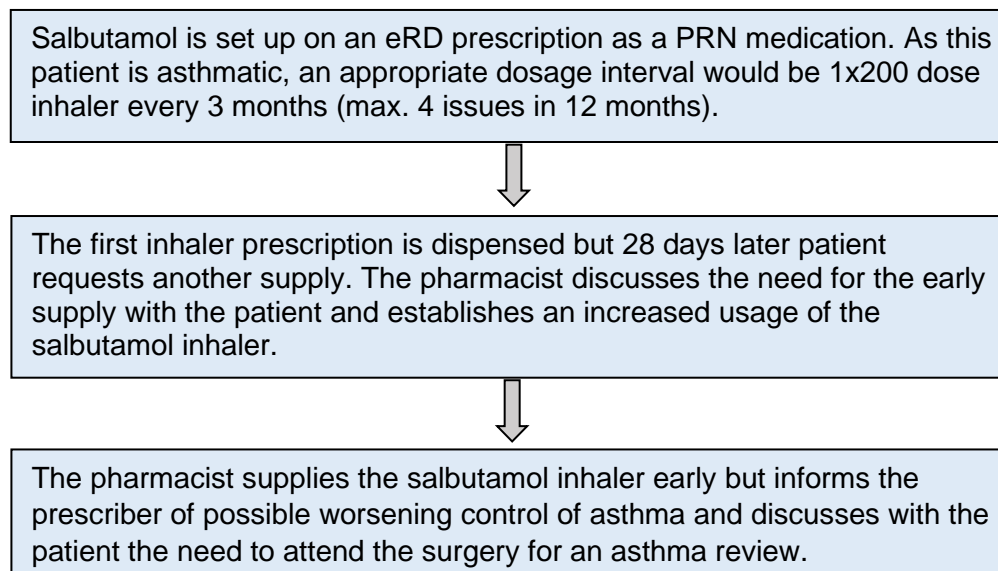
Salbutamol is set up on an eRD prescription as a PRN medication. As this patient is asthmatic, an appropriate dosage interval would be 1x200 dose inhaler every 3 months (max. 4 issues in 12 months).

The first inhaler prescription is dispensed but 28 days later patient requests another supply. The pharmacist discusses the need for the early supply with the patient and establishes an increased usage of the salbutamol inhaler.

The pharmacist supplies the salbutamol inhaler early but informs the prescriber of possible worsening control of asthma and discusses with the patient the need to attend the surgery for an asthma review.